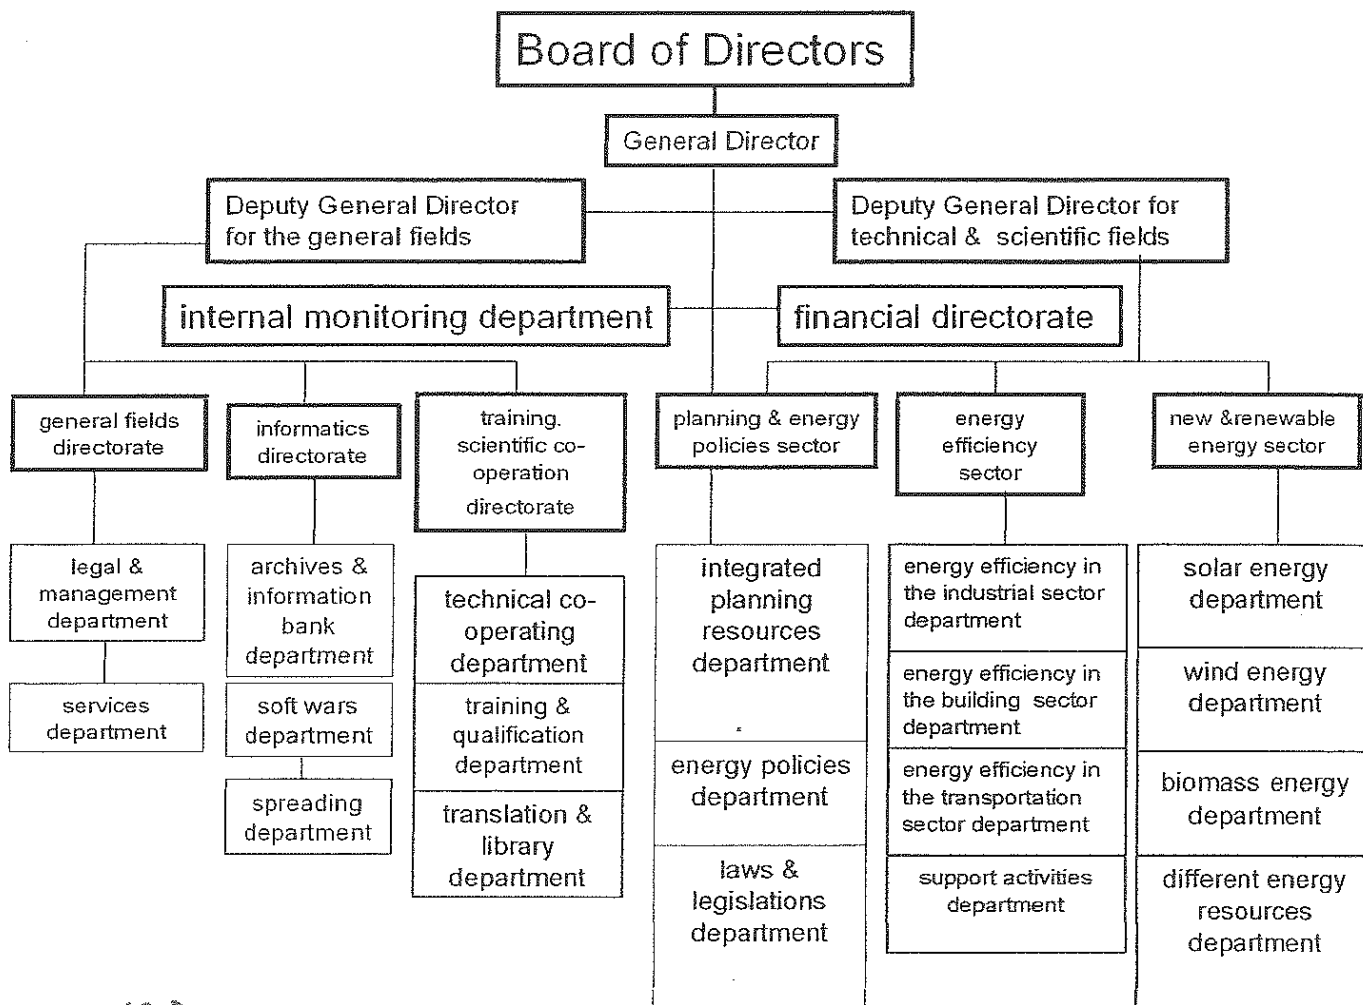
Board of Directors

General Director

Deputy General Director for the general fields

Deputy General Director for technical & scientific fields

internal monitoring department

financial directorate

general fields directorate

informatics directorate

training. scientific co-operation directorate

planning & energy policies sector

energy efficiency sector

new &renewable energy sector

legal & management department

services department

archives & information bank department

soft wars department

spreading department

technical co-operating department

training & qualification department

translation & library department

integrated planning resources department

energy policies department

laws & legislations department

energy efficiency in the industrial sector department

energy efficiency in the building sector department

energy efficiency in the transportation sector department

support activities department

solar energy department

wind energy department

biomass energy department

different energy resources department